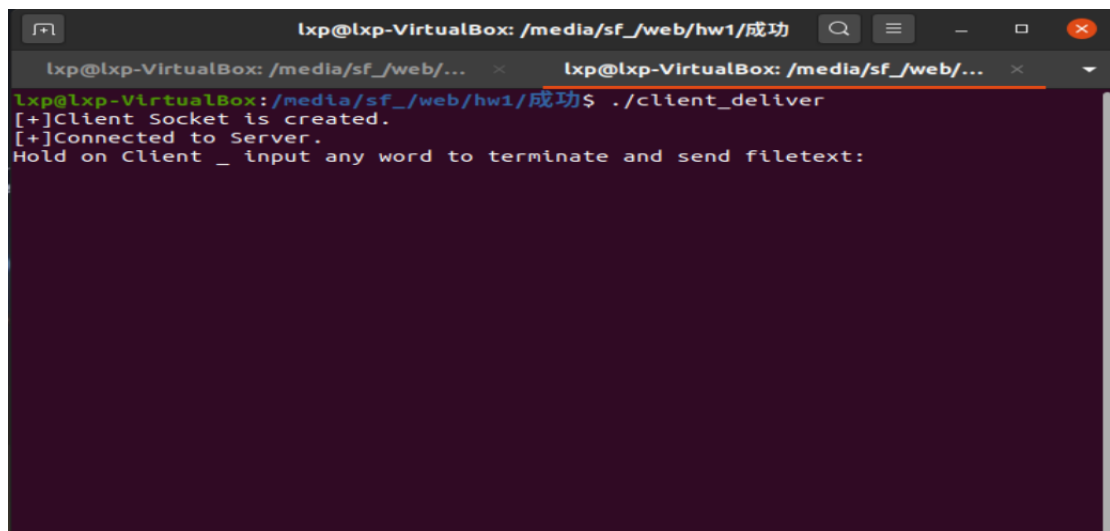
lxp@lxp-VirtualBox: /media/sf_/web/hw1/成功

lxp@lxp-VirtualBox: /media/sf_/web/...
lxp@lxp-VirtualBox: /media/sf_/web/...

lxp@lxp-VirtualBox:/media/sf_/web/hw1/成功$ ./client_deliver
[+]Client Socket is created.
[+]Connected to Server.
Hold on Client _ input any word to terminate and send filetext: